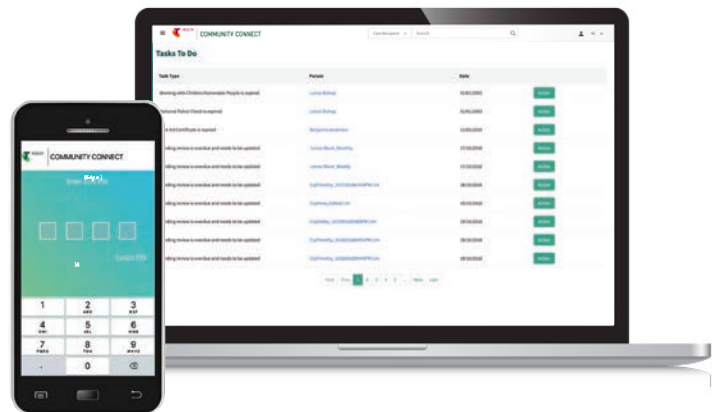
COMMUNITY CONNECT

Tasks To Do

| Task Type | Person | Date | |
|---|---|---|---|
| Working with Children/Vulnerable People is expired | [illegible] | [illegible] | Action |
| National Police Check is expired | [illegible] | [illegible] | Action |
| First Aid Certificate is expired | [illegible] | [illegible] | Action |
| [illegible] review is overdue and needs to be updated | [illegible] | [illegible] | Action |
| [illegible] review is overdue and needs to be updated | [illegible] | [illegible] | Action |
| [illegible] review is overdue and needs to be updated | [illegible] | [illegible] | Action |
| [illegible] review is overdue and needs to be updated | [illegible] | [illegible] | Action |
| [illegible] review is overdue and needs to be updated | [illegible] | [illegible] | Action |
| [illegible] review is overdue and needs to be updated | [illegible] | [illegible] | Action |
| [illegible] review is overdue and needs to be updated | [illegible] | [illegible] | Action |

First Prev 1 2 3 4 5 ... Next Last

COMMUNITY CONNECT

Enter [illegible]

Forgot PIN

1
2 ABC
3 DEF
4 GHI
5 JKL
6 MNO
7 PQRS
8 TUV
9 WXYZ
0